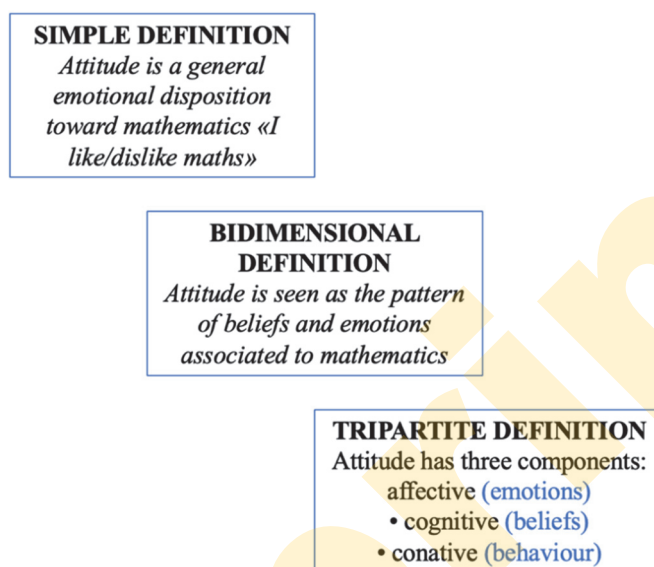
SIMPLE DEFINITION
*Attitude is a general emotional disposition toward mathematics «I like/dislike maths»*

BIDIMENSIONAL DEFINITION
*Attitude is seen as the pattern of beliefs and emotions associated to mathematics*

TRIPARTITE DEFINITION
Attitude has three components:
affective (emotions)
• cognitive (beliefs)
• conative (behaviour)